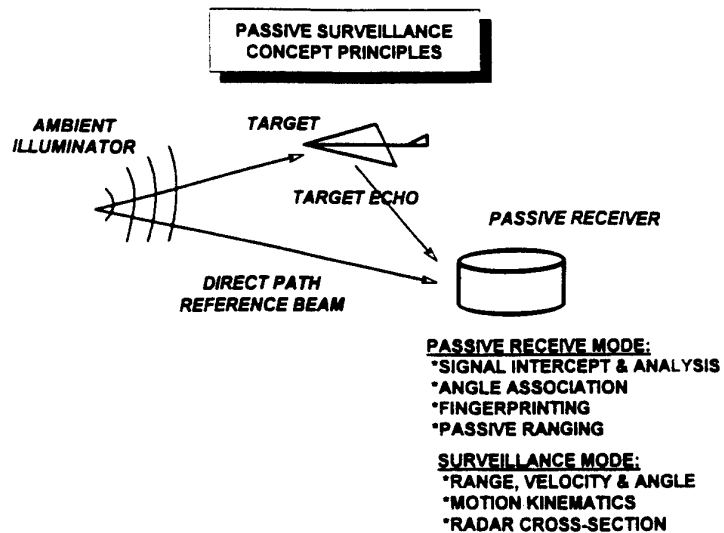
PASSIVE SURVEILLANCE
CONCEPT PRINCIPLES

AMBIENT
ILLUMINATOR

TARGET

TARGET ECHO

PASSIVE RECEIVER

DIRECT PATH
REFERENCE BEAM

PASSIVE RECEIVE MODE:
*SIGNAL INTERCEPT & ANALYSIS
*ANGLE ASSOCIATION
*FINGERPRINTING
*PASSIVE RANGING

SURVEILLANCE MODE:
*RANGE, VELOCITY & ANGLE
*MOTION KINEMATICS
*RADAR CROSS-SECTION